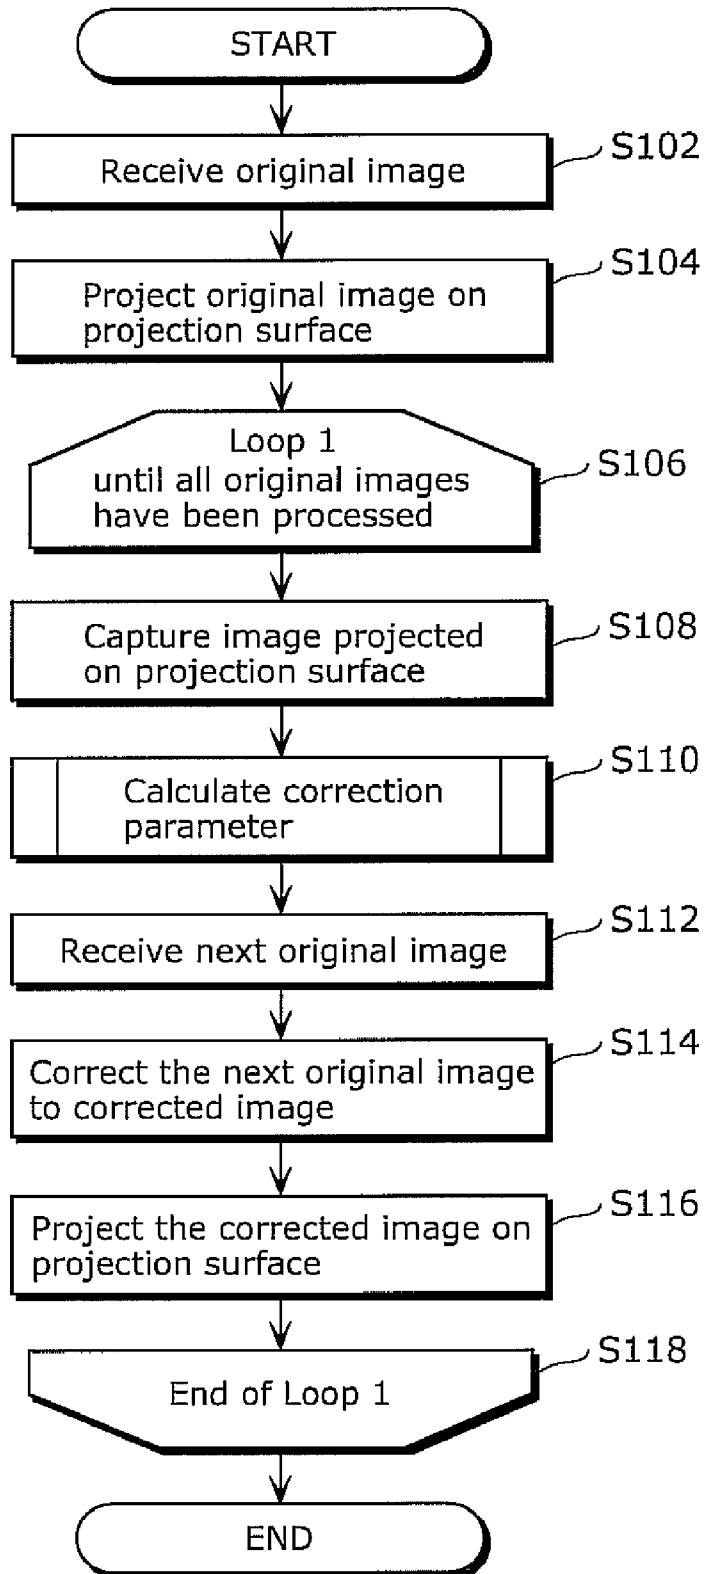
START

Receive original image

S102

Project original image on projection surface

S104

Loop 1 until all original images have been processed

S106

Capture image projected on projection surface

S108

Calculate correction parameter

S110

Receive next original image

S112

Correct the next original image to corrected image

S114

Project the corrected image on projection surface

S116

End of Loop 1

S118

END